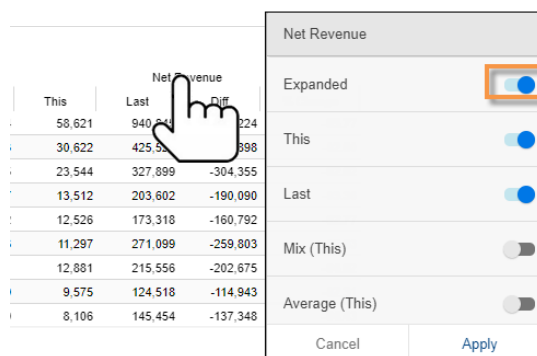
Net R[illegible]venue

| This | Last | Diff |
|---|---|---|
| 58,621 | 940,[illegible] | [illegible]224 |
| 30,622 | 425,5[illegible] | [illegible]898 |
| 23,544 | 327,899 | -304,355 |
| 13,512 | 203,602 | -190,090 |
| 12,526 | 173,318 | -160,792 |
| 11,297 | 271,099 | -259,803 |
| 12,881 | 215,556 | -202,675 |
| 9,575 | 124,518 | -114,943 |
| 8,106 | 145,454 | -137,348 |

Net Revenue

Expanded

This

Last

Mix (This)

Average (This)

Cancel

Apply